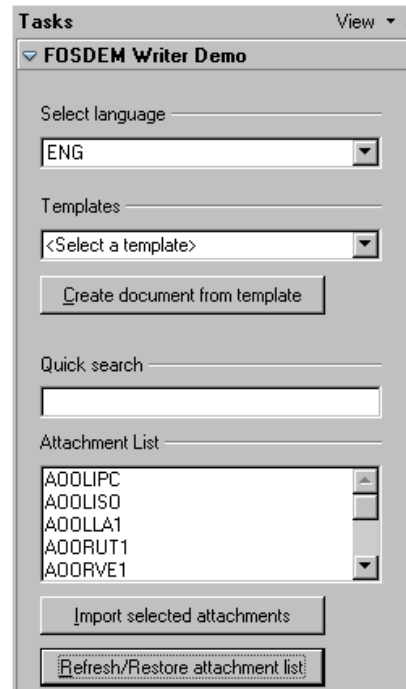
Tasks
View ▾

FOSDEM Writer Demo

Select language

ENG

Templates

<Select a template>

Create document from template

Quick search

Attachment List

A00LIPC
A00LISO
A00LLA1
A00RUT1
A00RVE1

Import selected attachments

Refresh/Restore attachment list